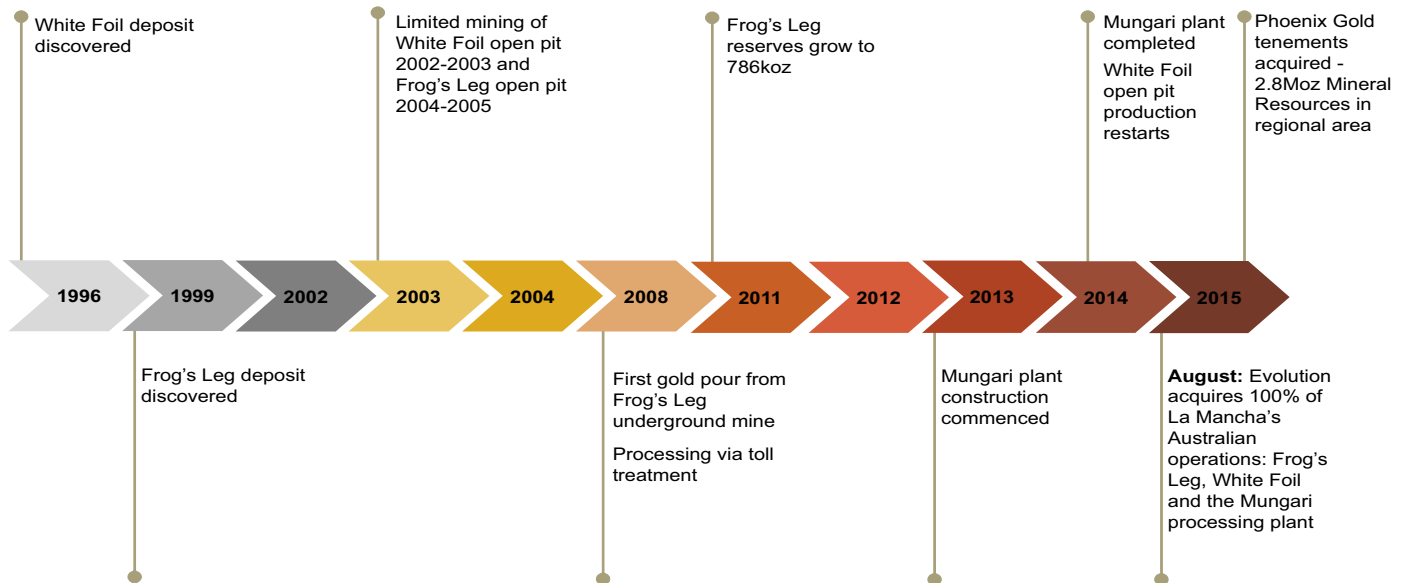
White Foil deposit discovered

Limited mining of White Foil open pit 2002-2003 and Frog's Leg open pit 2004-2005

Frog's Leg reserves grow to 786koz

Mungari plant completed

White Foil open pit production restarts

Phoenix Gold tenements acquired - 2.8Moz Mineral Resources in regional area

1996

1999

2002

2003

2004

2008

2011

2012

2013

2014

2015

Frog's Leg deposit discovered

First gold pour from Frog's Leg underground mine

Processing via toll treatment

Mungari plant construction commenced

**August:** Evolution acquires 100% of La Mancha's Australian operations: Frog's Leg, White Foil and the Mungari processing plant